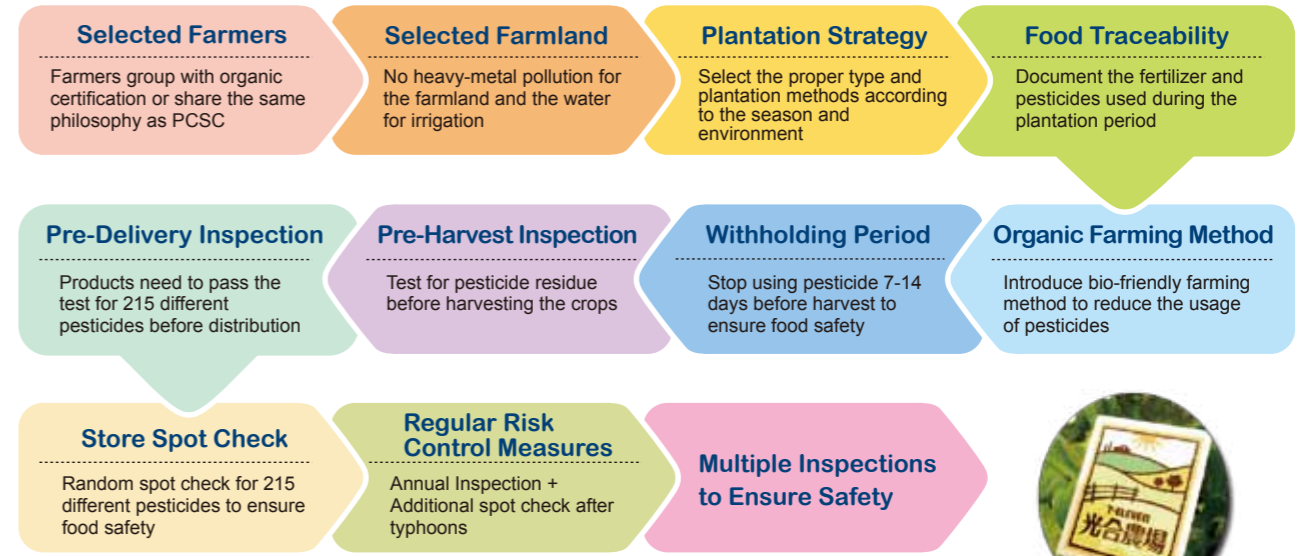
Selected Farmers
Farmers group with organic certification or share the same philosophy as PCSC

Selected Farmland
No heavy-metal pollution for the farmland and the water for irrigation

Plantation Strategy
Select the proper type and plantation methods according to the season and environment

Food Traceability
Document the fertilizer and pesticides used during the plantation period

Organic Farming Method
Introduce bio-friendly farming method to reduce the usage of pesticides

Withholding Period
Stop using pesticide 7-14 days before harvest to ensure food safety

Pre-Harvest Inspection
Test for pesticide residue before harvesting the crops

Pre-Delivery Inspection
Products need to pass the test for 215 different pesticides before distribution

Store Spot Check
Random spot check for 215 different pesticides to ensure food safety

Regular Risk Control Measures
Annual Inspection + Additional spot check after typhoons

Multiple Inspections to Ensure Safety

光合農場